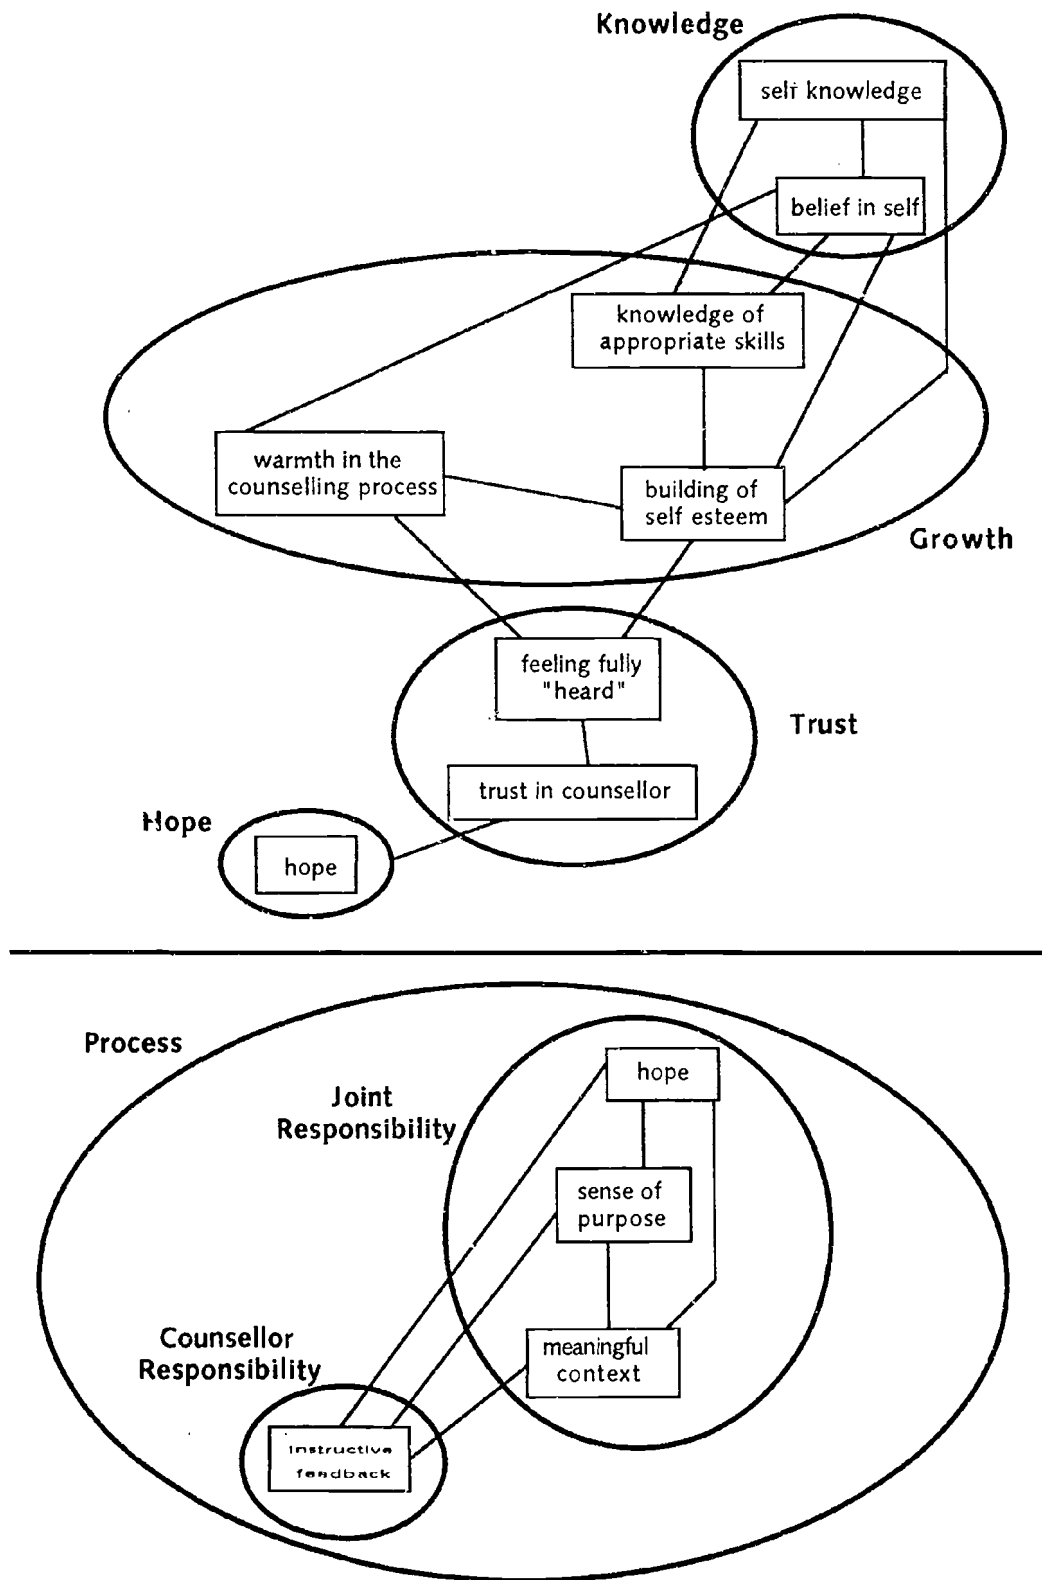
Knowledge

self knowledge

belief in self

knowledge of appropriate skills

warmth in the counselling process

building of self esteem

Growth

feeling fully "heard"

Trust

trust in counsellor

Hope

hope

Process

Joint Responsibility

hope

sense of purpose

meaningful context

Counsellor Responsibility

instructive feedback